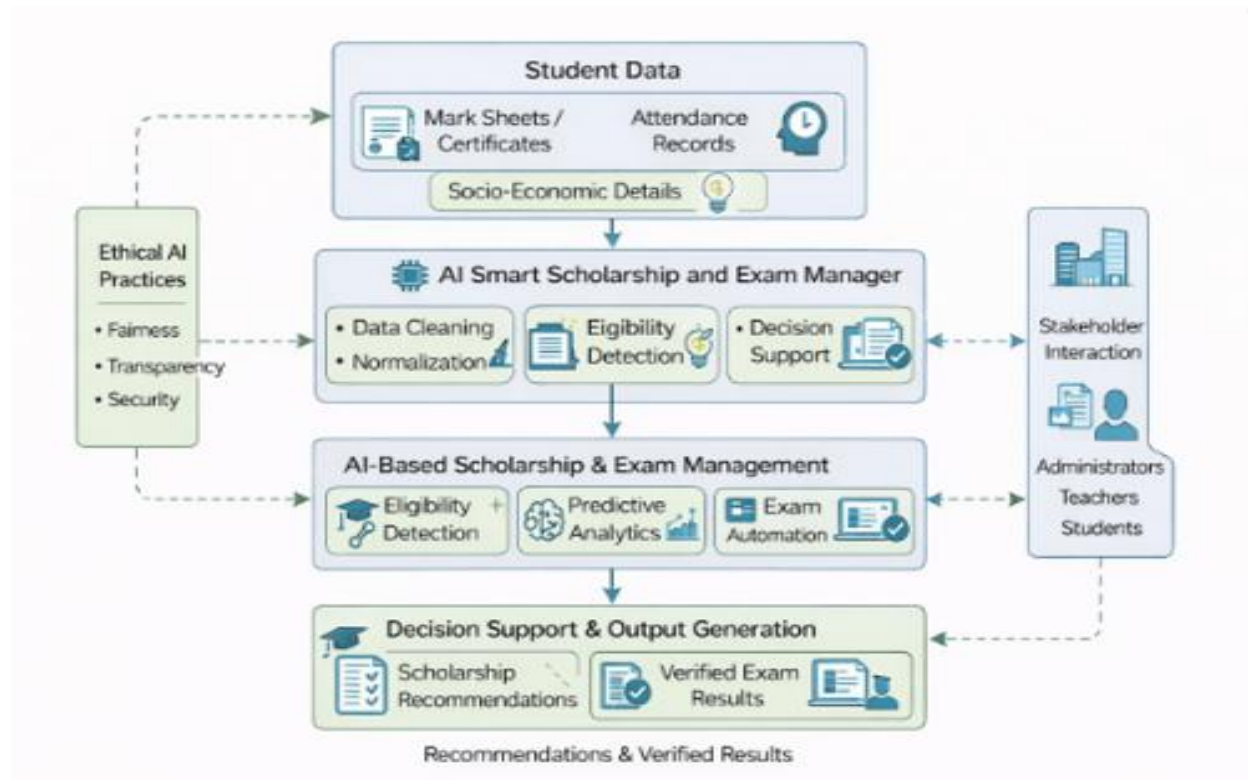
Student Data

Mark Sheets / Certificates

Attendance Records

Socio-Economic Details

Ethical AI Practices

• Fairness
• Transparency
• Security

AI Smart Scholarship and Exam Manager

• Data Cleaning
• Normalization

Eigibility Detection

• Decision Support

Stakeholder Interaction

AI-Based Scholarship & Exam Management

Eligibility Detection

Predictive Analytics

Exam Automation

Administrators
Teachers
Students

Decision Support & Output Generation

Scholarship Recommendations

Verified Exam Results

Recommendations & Verified Results